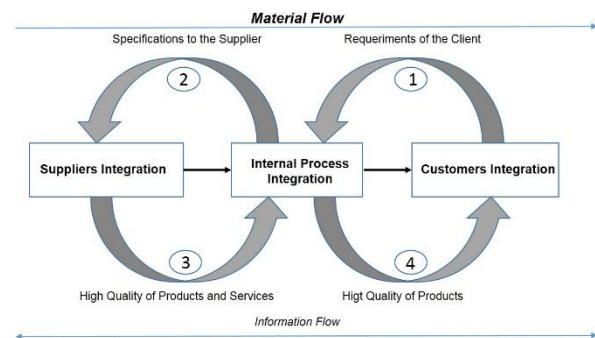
Material Flow

Specifications to the Supplier

Requeriments of the Client

2

1

Suppliers Integration

Internal Process Integration

Customers Integration

3

4

High Quality of Products and Services

Higt Quality of Products

Information Flow